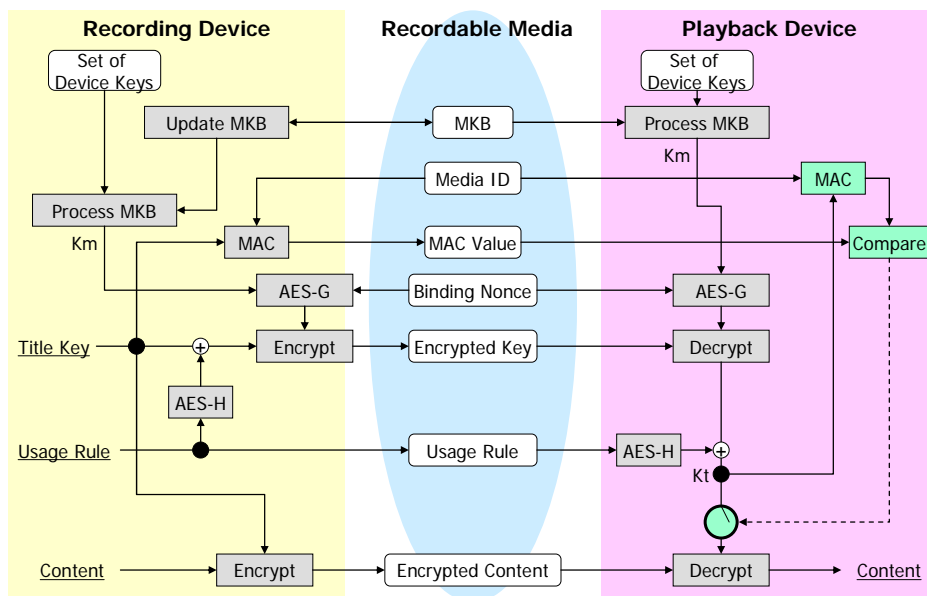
Recording Device

Recordable Media

Playback Device

Set of Device Keys

Set of Device Keys

Update MKB

MKB

Process MKB

Km

Media ID

MAC

Process MKB

Km

MAC

MAC Value

Compare

AES-G

Binding Nonce

AES-G

Title Key

$\oplus$

Encrypt

Encrypted Key

Decrypt

AES-H

Usage Rule

Usage Rule

AES-H

$\oplus$

Kt

Content

Encrypt

Encrypted Content

Decrypt

Content